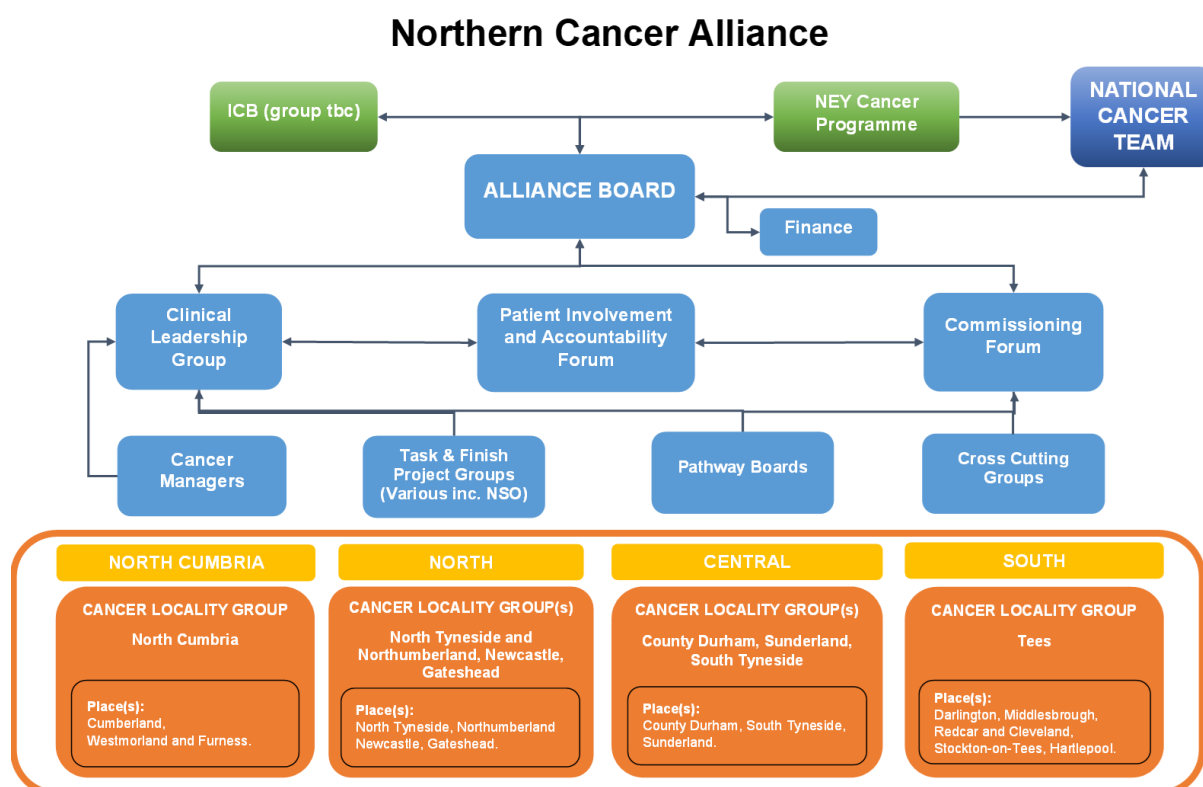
Northern Cancer Alliance

ICB (group tbc)

NEY Cancer Programme

NATIONAL CANCER TEAM

ALLIANCE BOARD

Finance

Clinical Leadership Group

Patient Involvement and Accountability Forum

Commissioning Forum

Cancer Managers

Task & Finish Project Groups (Various inc. NSO)

Pathway Boards

Cross Cutting Groups

NORTH CUMBRIA

CANCER LOCALITY GROUP

North Cumbria

Place(s):
Cumberland, Westmorland and Furness.

NORTH

CANCER LOCALITY GROUP(s)

North Tyneside and Northumberland, Newcastle, Gateshead

Place(s):
North Tyneside, Northumberland Newcastle, Gateshead.

CENTRAL

CANCER LOCALITY GROUP(s)

County Durham, Sunderland, South Tyneside

Place(s):
County Durham, South Tyneside, Sunderland.

SOUTH

CANCER LOCALITY GROUP

Tees

Place(s):
Darlington, Middlesbrough, Redcar and Cleveland, Stockton-on-Tees, Hartlepool.